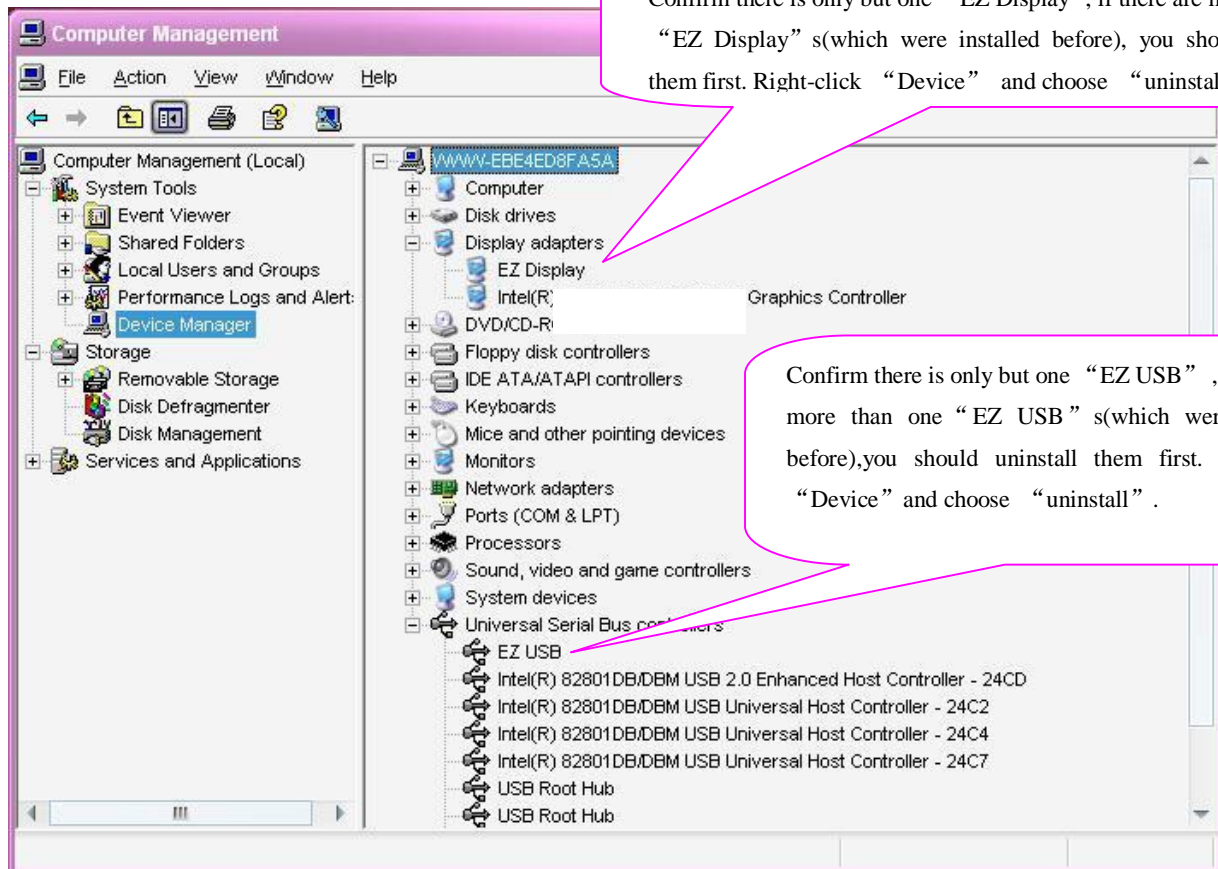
Computer Management

File Action View Window Help

Confirm there is only but one "EZ Display", if there are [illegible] "EZ Display" s(which were installed before), you sho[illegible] them first. Right-click "Device" and choose "uninstal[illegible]

Computer Management (Local)
System Tools
Event Viewer
Shared Folders
Local Users and Groups
Performance Logs and Alert:
Device Manager
Storage
Removable Storage
Disk Defragmenter
Disk Management
Services and Applications

WWW-EBE4ED8FA5A
Computer
Disk drives
Display adapters
EZ Display
Intel(R) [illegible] Graphics Controller
DVD/CD-R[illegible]
Floppy disk controllers
IDE ATA/ATAPI controllers
Keyboards
Mice and other pointing devices
Monitors
Network adapters
Ports (COM & LPT)
Processors
Sound, video and game controllers
System devices
Universal Serial Bus co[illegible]llers
EZ USB
Intel(R) 82801DB/DBM USB 2.0 Enhanced Host Controller - 24CD
Intel(R) 82801DB/DBM USB Universal Host Controller - 24C2
Intel(R) 82801DB/DBM USB Universal Host Controller - 24C4
Intel(R) 82801DB/DBM USB Universal Host Controller - 24C7
USB Root Hub
USB Root Hub

Confirm there is only but one "EZ USB", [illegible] more than one "EZ USB" s(which wer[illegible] before),you should uninstall them first. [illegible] "Device" and choose "uninstall".

III